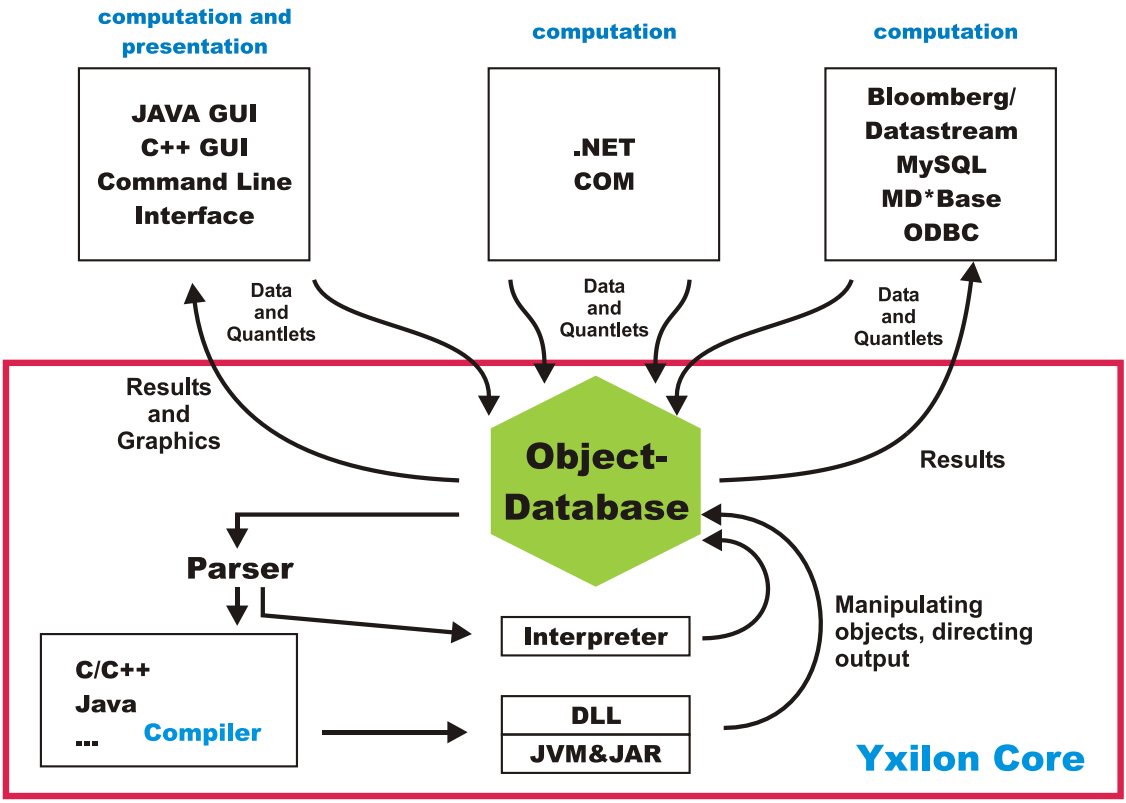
computation and presentation

JAVA GUI
C++ GUI
Command Line Interface

computation

.NET
COM

computation

Bloomberg/
Datastream
MySQL
MD*Base
ODBC

Data and Quantlets

Data and Quantlets

Data and Quantlets

Results and Graphics

Object-Database

Results

Parser

Manipulating objects, directing output

Interpreter

C/C++
Java
...
Compiler

DLL
JVM&JAR

Yxilon Core